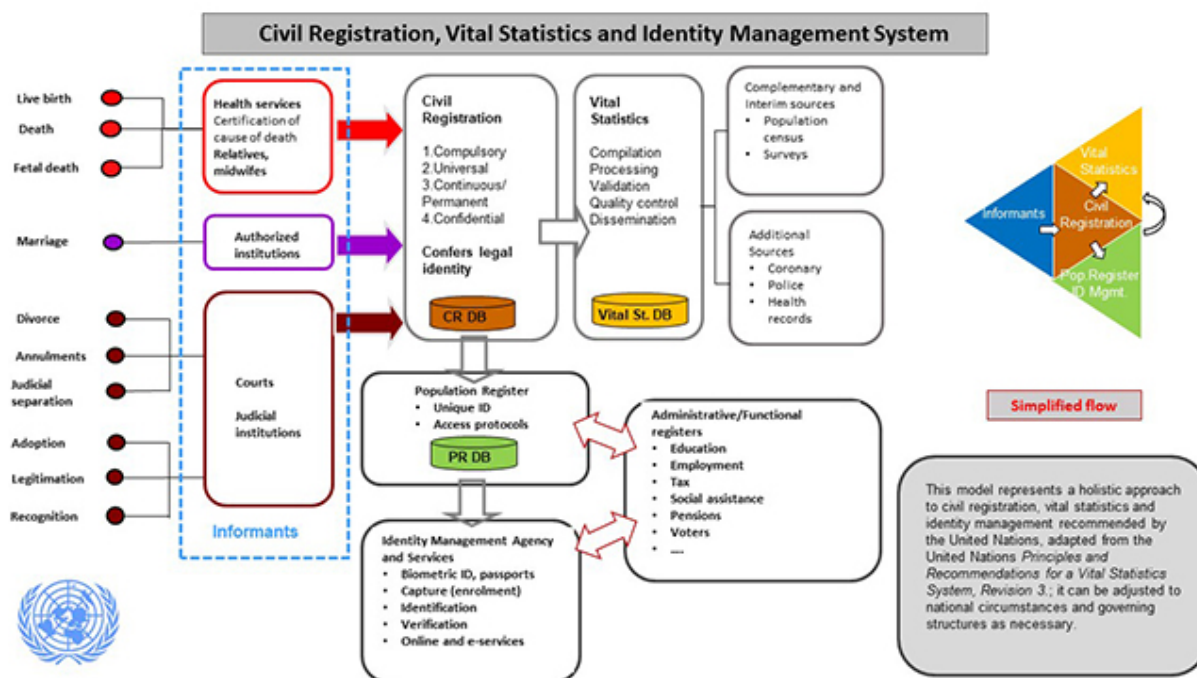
Civil Registration, Vital Statistics and Identity Management System

Live birth
Death
Fetal death

Health services
Certification of cause of death
Relatives, midwifes

Marriage

Authorized institutions

Divorce
Annulments
Judicial separation
Adoption
Legitimation
Recognition

Courts
Judicial institutions

Informants

Civil Registration
1.Compulsory
2.Universal
3.Continuous/ Permanent
4.Confidential
Confers legal identity
CR DB

Vital Statistics
Compilation
Processing
Validation
Quality control
Dissemination
Vital St. DB

Complementary and interim sources
• Population census
• Surveys

Additional Sources
• Coronary
• Police
• Health records

Informants
Vital Statistics
Civil Registration
Pop.Register ID Mgmt.

Simplified flow

Population Register
• Unique ID
• Access protocols
PR DB

Administrative/Functional registers
• Education
• Employment
• Tax
• Social assistance
• Pensions
• Voters
• ....

Identity Management Agency and Services
• Biometric ID, passports
• Capture (enrolment)
• Identification
• Verification
• Online and e-services

This model represents a holistic approach to civil registration, vital statistics and identity management recommended by the United Nations, adapted from the United Nations *Principles and Recommendations for a Vital Statistics System, Revision 3.*; it can be adjusted to national circumstances and governing structures as necessary.